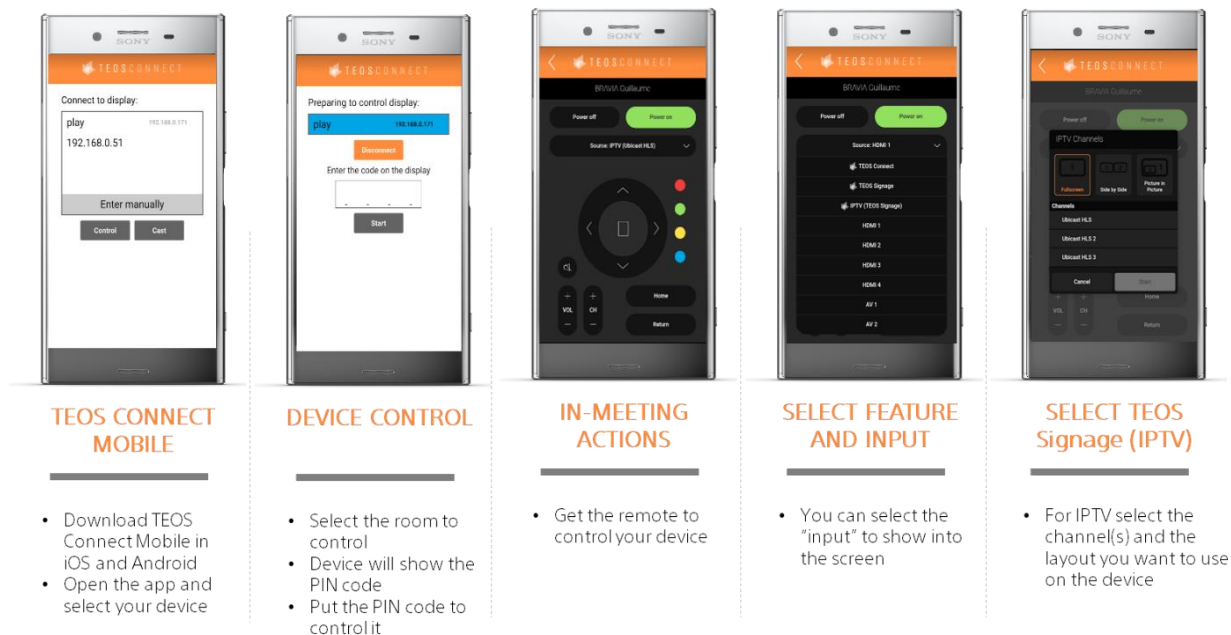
SONY
TEOSCONNECT
Connect to display:
play 192.168.0.171
192.168.0.51
Enter manually
Control Cast

SONY
TEOSCONNECT
Preparing to control display:
play 192.168.0.171
Disconnect
Enter the code on the display
Start

SONY
TEOSCONNECT
BRAVIA Guillaume
Power off Power on
Source: IPTV (Ubicast HLS)
VOL CH
Home
Return

SONY
TEOSCONNECT
BRAVIA Guillaume
Power off Power on
Source: HDMI 1
TEOS Connect
TEOS Signage
IPTV (TEOS Signage)
HDMI 1
HDMI 2
HDMI 3
HDMI 4
AV 1
AV 2

SONY
TEOSCONNECT
BRAVIA Guillaume
Power off Power on
IPTV Channels
Fullscreen Side by Side Picture in Picture
Channels
Ubicast HLS
Ubicast HLS 2
Ubicast HLS 3
Cancel Start
VOL CH
Home
Return

TEOS CONNECT MOBILE

• Download TEOS Connect Mobile in iOS and Android
• Open the app and select your device

DEVICE CONTROL

• Select the room to control
• Device will show the PIN code
• Put the PIN code to control it

IN-MEETING ACTIONS

• Get the remote to control your device

SELECT FEATURE AND INPUT

• You can select the "input" to show into the screen

SELECT TEOS Signage (IPTV)

• For IPTV select the channel(s) and the layout you want to use on the device